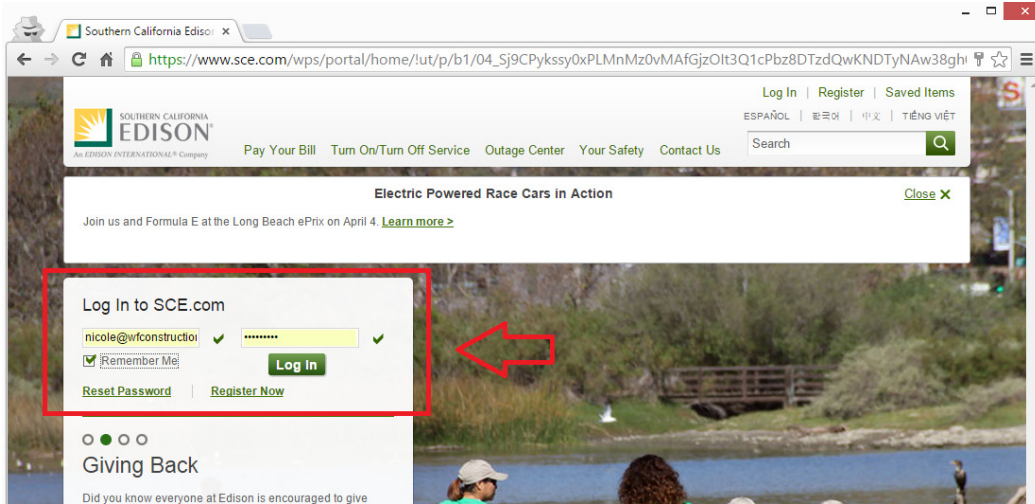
Southern California Edisor ×

https://www.sce.com/wps/portal/home/!ut/p/b1/04_Sj9CPykssy0xPLMnMz0vMAfGjzOlt3Q1cPbz8DTzdQwKNDTyNAw38gh

SOUTHERN CALIFORNIA
EDISON
An EDISON INTERNATIONAL® Company

Log In | Register | Saved Items

ESPAÑOL | 한국어 | 中文 | TIẾNG VIỆT

Pay Your Bill Turn On/Turn Off Service Outage Center Your Safety Contact Us

Search

Electric Powered Race Cars in Action

Close ×

Join us and Formula E at the Long Beach ePrix on April 4. Learn more >

Log In to SCE.com

nicole@wfconstructio

•••••••••

Remember Me

Log In

Reset Password | Register Now

Giving Back

Did you know everyone at Edison is encouraged to give